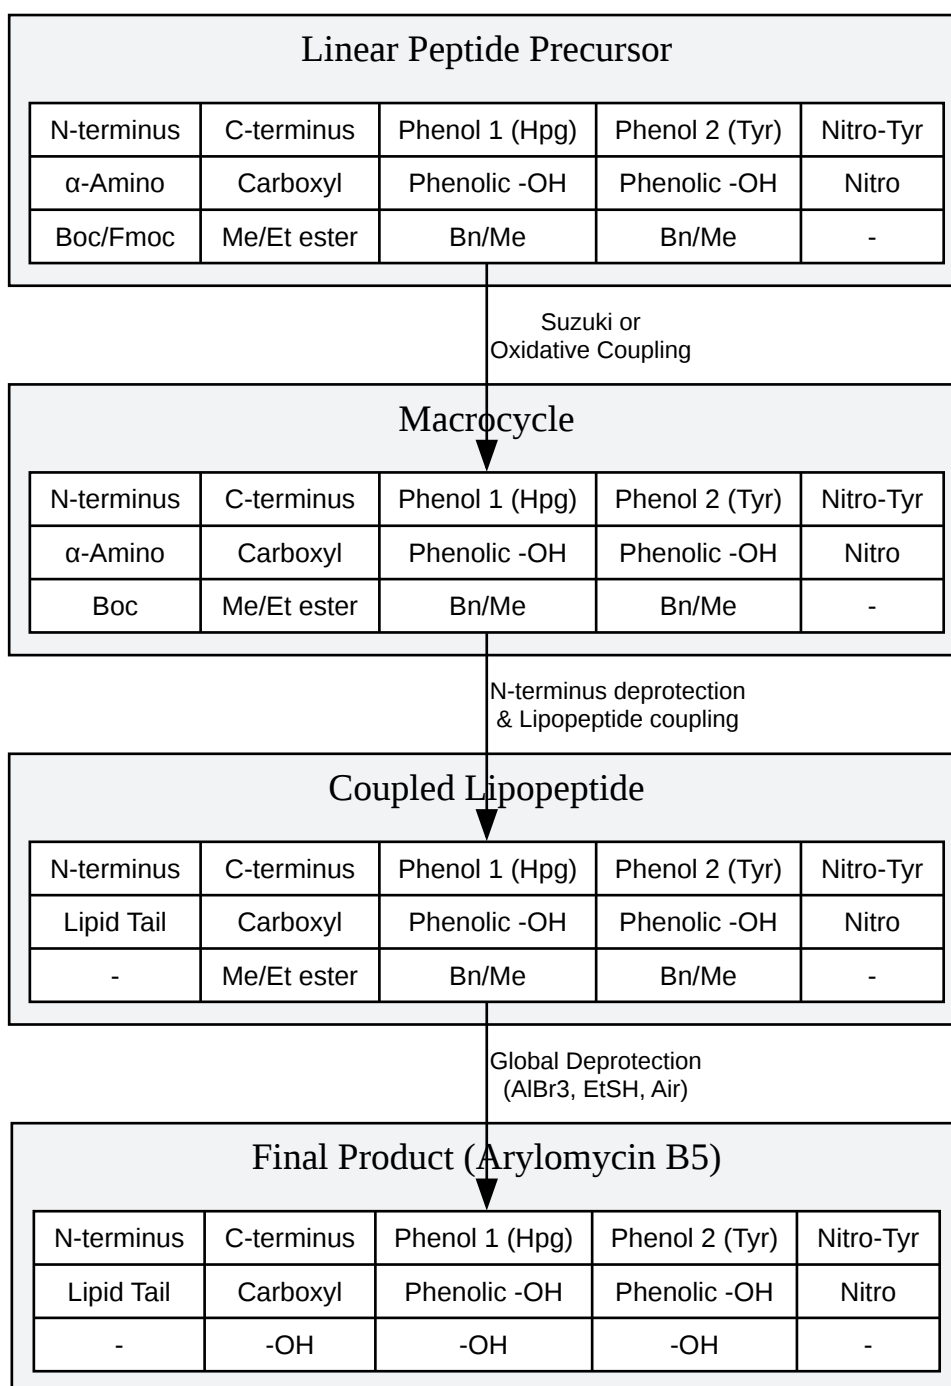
Linear Peptide Precursor

| N-terminus | C-terminus | Phenol 1 (Hpg) | Phenol 2 (Tyr) | Nitro-Tyr |
|---|---|---|---|---|
| α-Amino | Carboxyl | Phenolic -OH | Phenolic -OH | Nitro |
| Boc/Fmoc | Me/Et ester | Bn/Me | Bn/Me | - |

Suzuki or Oxidative Coupling

Macrocycle

| N-terminus | C-terminus | Phenol 1 (Hpg) | Phenol 2 (Tyr) | Nitro-Tyr |
|---|---|---|---|---|
| α-Amino | Carboxyl | Phenolic -OH | Phenolic -OH | Nitro |
| Boc | Me/Et ester | Bn/Me | Bn/Me | - |

N-terminus deprotection & Lipopeptide coupling

Coupled Lipopeptide

| N-terminus | C-terminus | Phenol 1 (Hpg) | Phenol 2 (Tyr) | Nitro-Tyr |
|---|---|---|---|---|
| Lipid Tail | Carboxyl | Phenolic -OH | Phenolic -OH | Nitro |
| - | Me/Et ester | Bn/Me | Bn/Me | - |

Global Deprotection (AlBr3, EtSH, Air)

Final Product (Arylomycin B5)

| N-terminus | C-terminus | Phenol 1 (Hpg) | Phenol 2 (Tyr) | Nitro-Tyr |
|---|---|---|---|---|
| Lipid Tail | Carboxyl | Phenolic -OH | Phenolic -OH | Nitro |
| - | -OH | -OH | -OH | - |